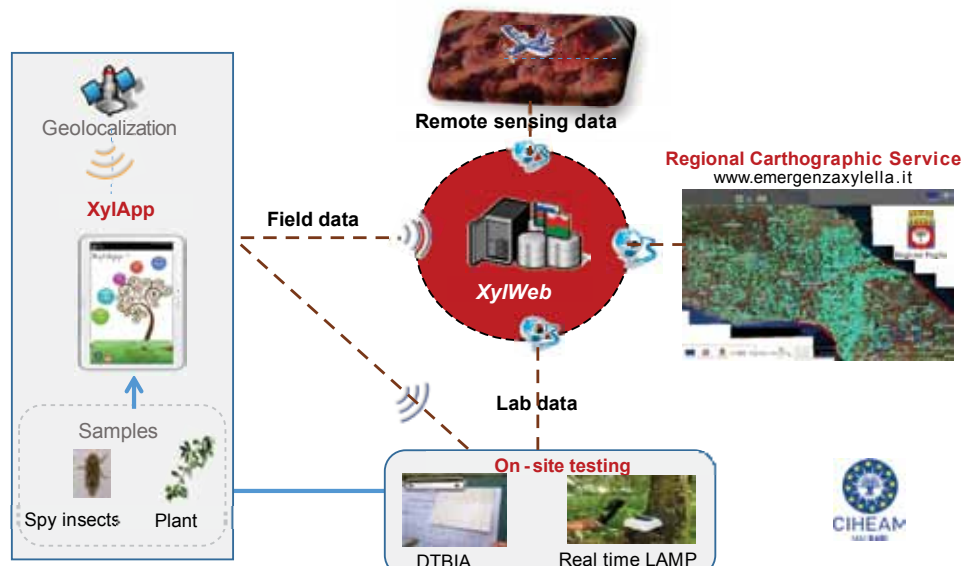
Remote sensing data

Geolocalization

XylApp

Field data

XylWeb

Regional Carthographic Service
www.emergenzaxylella.it

Lab data

Samples

Spy insects

Plant

On-site testing

DTBIA

Real time LAMP

CIHEAM